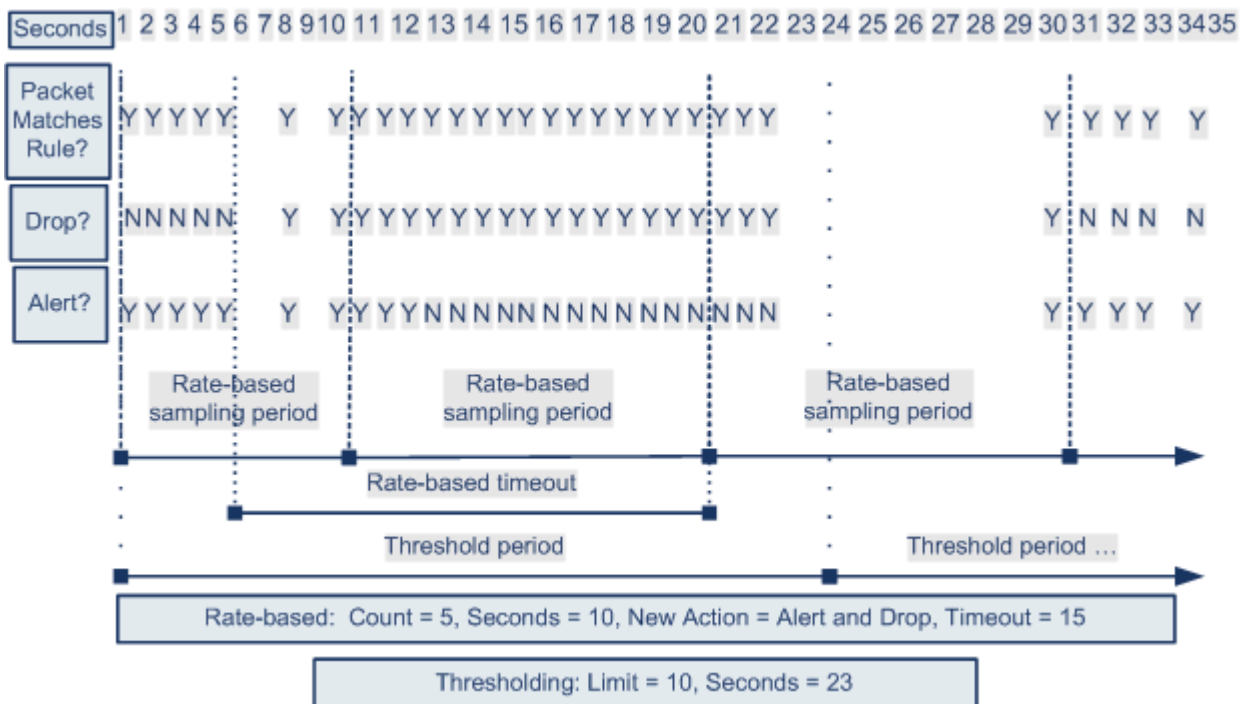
Seconds 1 2 3 4 5 6 7 8 9 10 11 12 13 14 15 16 17 18 19 20 21 22 23 24 25 26 27 28 29 30 31 32 33 34 35

Packet Matches Rule? Y Y Y Y Y Y Y Y Y Y Y Y Y Y Y Y Y Y Y Y Y Y Y Y Y Y Y Y Y

Drop? N N N N N Y Y Y Y Y Y Y Y Y Y Y Y Y Y Y Y Y Y Y Y N N N N

Alert? Y Y Y Y Y Y Y Y Y Y N N N N N N N N N N N N N N Y Y Y Y Y

Rate-based sampling period

Rate-based sampling period

Rate-based sampling period

Rate-based timeout

Threshold period

Threshold period ...

Rate-based: Count = 5, Seconds = 10, New Action = Alert and Drop, Timeout = 15

Thresholding: Limit = 10, Seconds = 23